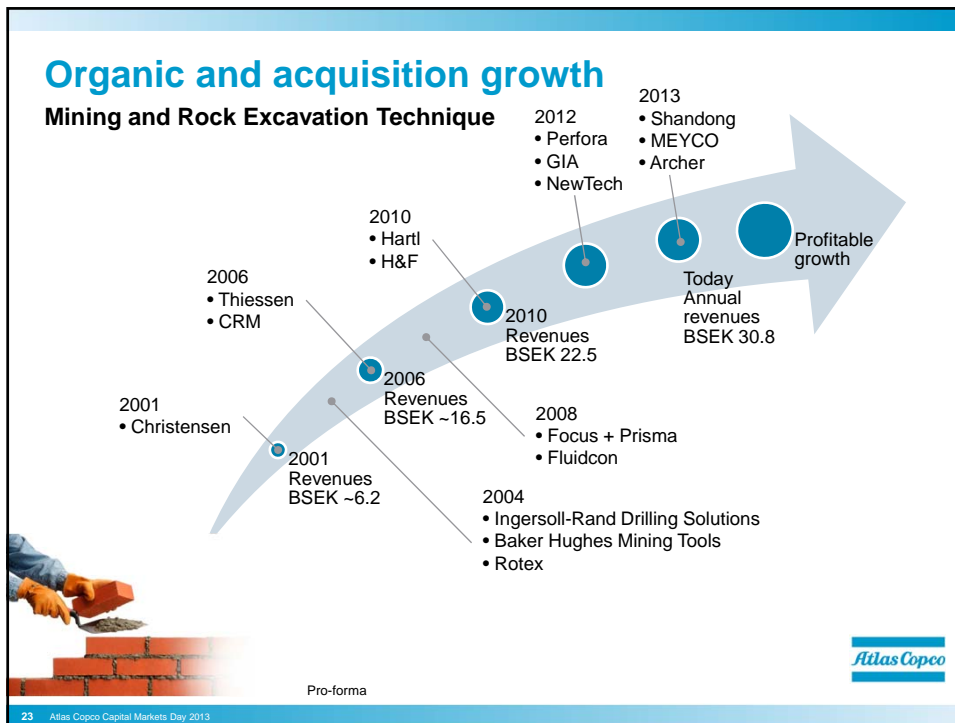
Organic and acquisition growth

Mining and Rock Excavation Technique

2012
• Perfora
• GIA
• NewTech

2013
• Shandong
• MEYCO
• Archer

2010
• Hartl
• H&F

Profitable growth

2006
• Thiessen
• CRM

Today Annual revenues BSEK 30.8

2010 Revenues BSEK 22.5

2006 Revenues BSEK ~16.5

2001
• Christensen

2008
• Focus + Prisma
• Fluidcon

2001 Revenues BSEK ~6.2

2004
• Ingersoll-Rand Drilling Solutions
• Baker Hughes Mining Tools
• Rotex

Atlas Copco

Pro-forma

23 Atlas Copco Capital Markets Day 2013